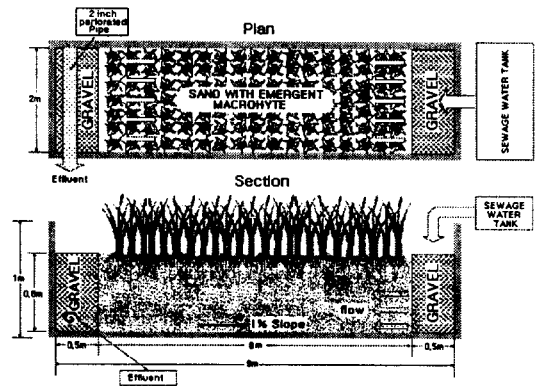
Plan

2 inch perforated Pipe

2m

GRAVEL

SAND WITH EMERGENT MACROHYTE

GRAVEL

SEWAGE WATER TANK

Effluent

Section

SEWAGE WATER TANK

1m

0.8m

GRAVEL

flow

1% Slope

GRAVEL

0.5m

8m

0.5m

9m

Effluent